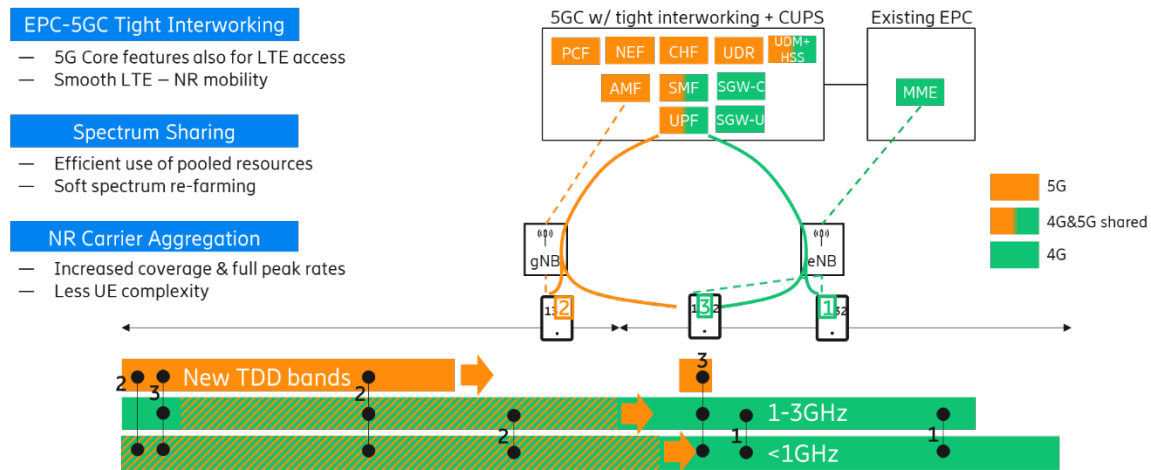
EPC-5GC Tight Interworking
— 5G Core features also for LTE access
— Smooth LTE – NR mobility

Spectrum Sharing
— Efficient use of pooled resources
— Soft spectrum re-farming

NR Carrier Aggregation
— Increased coverage & full peak rates
— Less UE complexity

5GC w/ tight interworking + CUPS
PCF NEF CHF UDR UDM+ HSS
AMF SMF SGW-C
UPF SGW-U

Existing EPC
MME

5G
4G&5G shared
4G

gNB
eNB

13 2
1 3 2
1 32

New TDD bands
3
2 3 2
1-3GHz
2 1 1
<1GHz